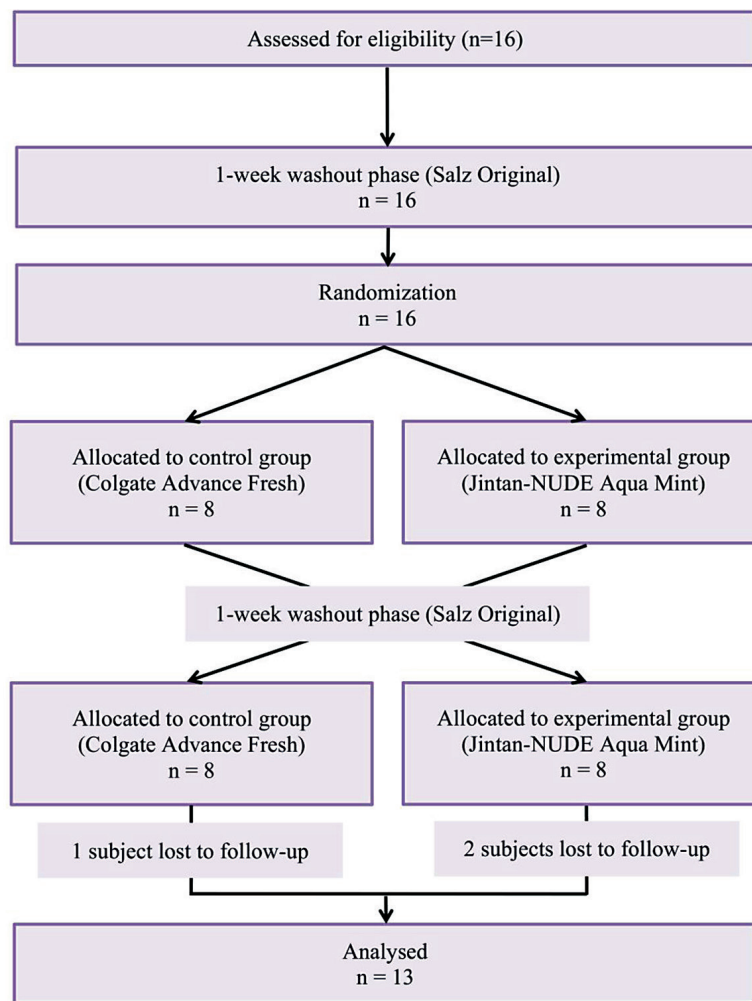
Assessed for eligibility (n=16)

1-week washout phase (Salz Original)
n = 16

Randomization
n = 16

Allocated to control group
(Colgate Advance Fresh)
n = 8

Allocated to experimental group
(Jintan-NUDE Aqua Mint)
n = 8

1-week washout phase (Salz Original)

Allocated to control group
(Colgate Advance Fresh)
n = 8

Allocated to experimental group
(Jintan-NUDE Aqua Mint)
n = 8

1 subject lost to follow-up

2 subjects lost to follow-up

Analysed
n = 13